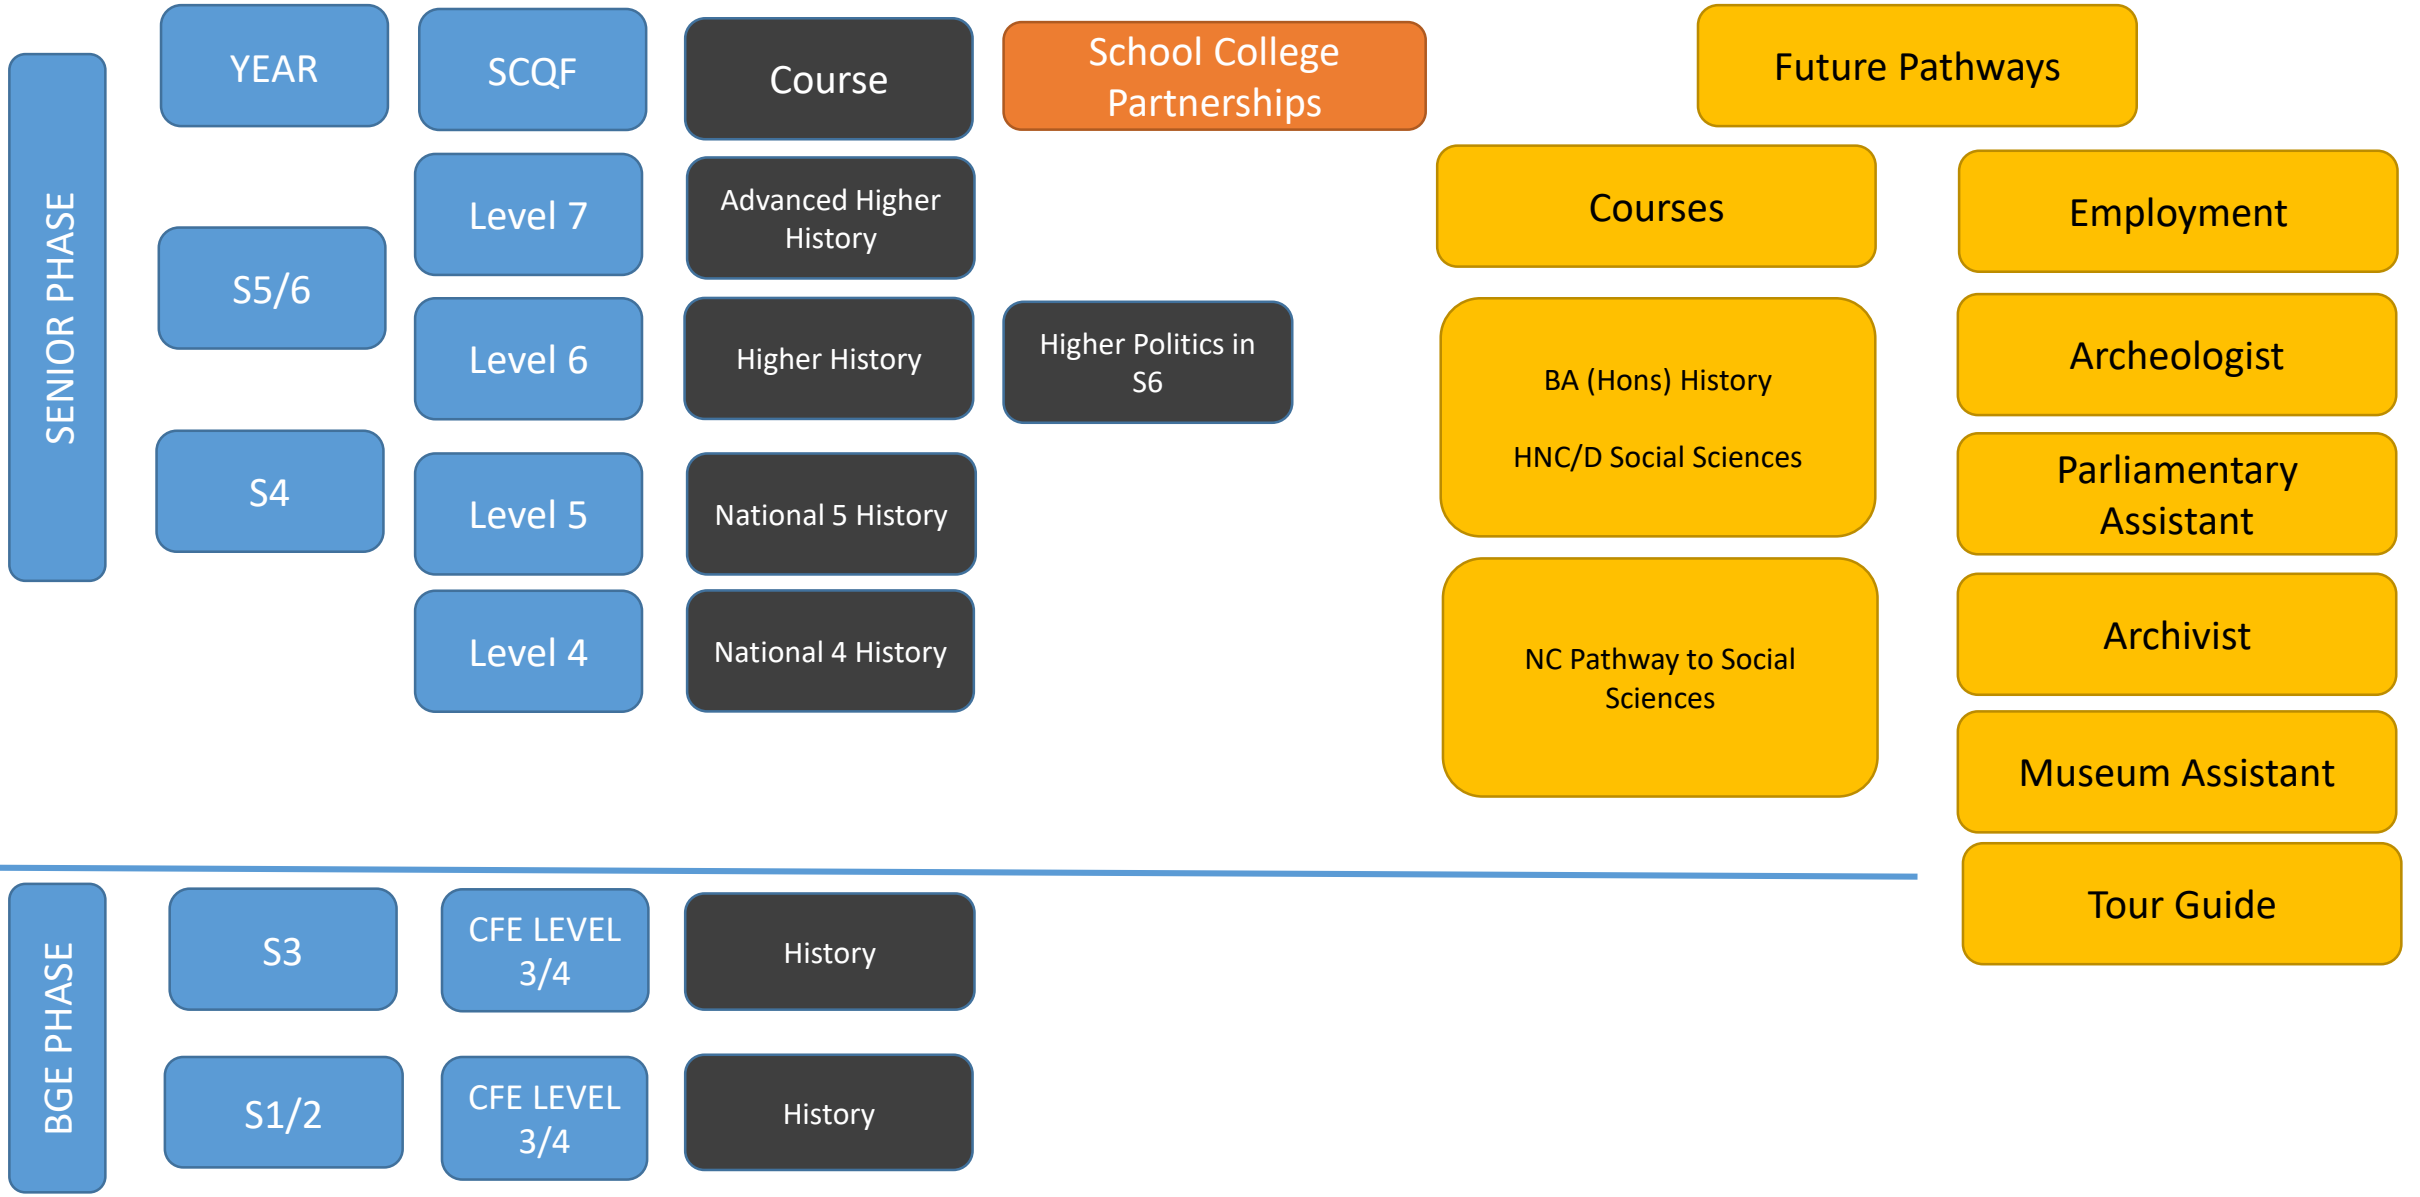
SENIOR PHASE

YEAR

SCQF

Course

School College Partnerships

Future Pathways

Courses

Employment

Level 7

Advanced Higher History

S5/6

Level 6

Higher History

Higher Politics in S6

BA (Hons) History

HNC/D Social Sciences

Archeologist

Parliamentary Assistant

S4

Level 5

National 5 History

Level 4

National 4 History

NC Pathway to Social Sciences

Archivist

Museum Assistant

Tour Guide

BGE PHASE

S3

CFE LEVEL 3/4

History

S1/2

CFE LEVEL 3/4

History